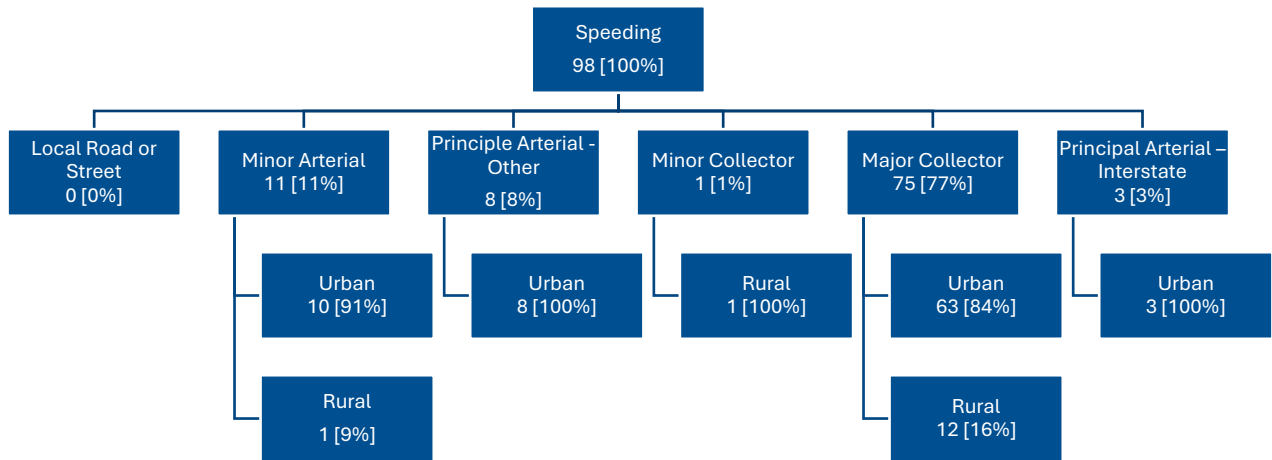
Speeding
98 [100%]

Local Road or Street
0 [0%]

Minor Arterial
11 [11%]

Urban
10 [91%]

Rural
1 [9%]

Principle Arterial - Other
8 [8%]

Urban
8 [100%]

Minor Collector
1 [1%]

Rural
1 [100%]

Major Collector
75 [77%]

Urban
63 [84%]

Rural
12 [16%]

Principal Arterial – Interstate
3 [3%]

Urban
3 [100%]